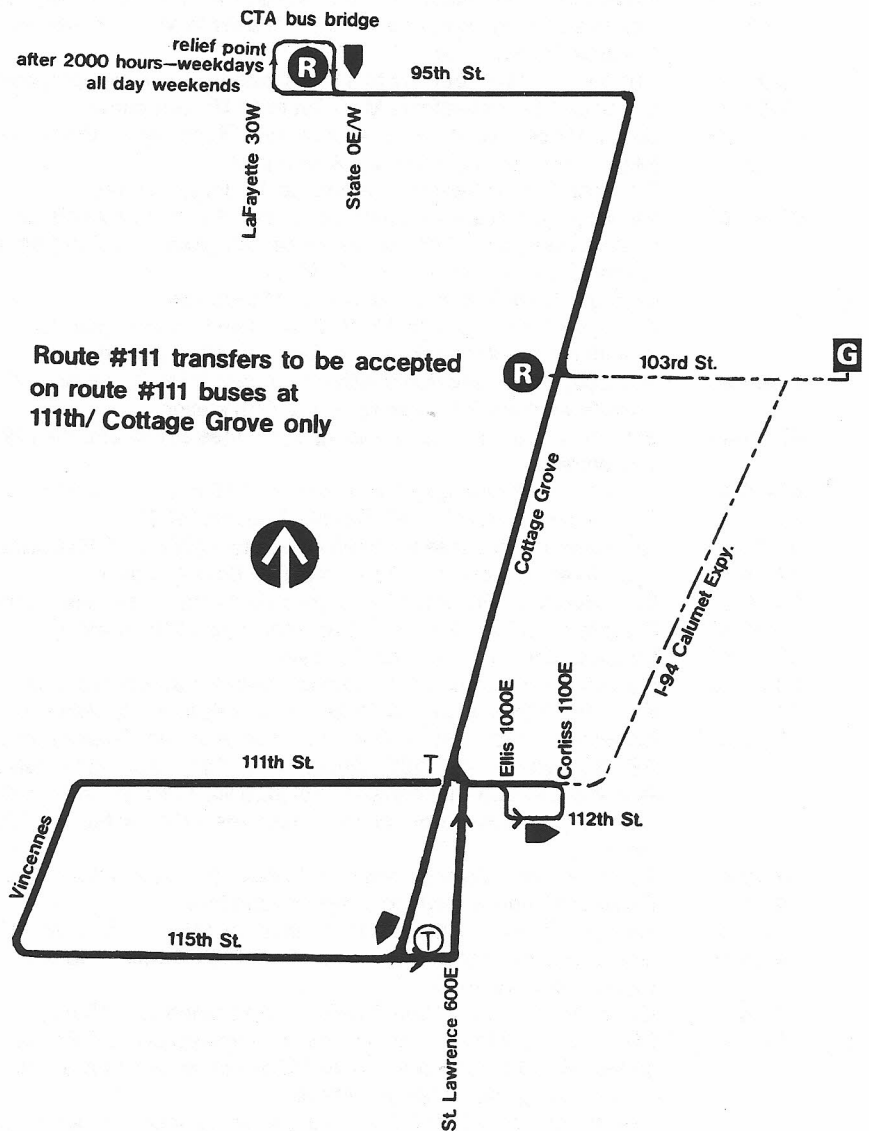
CTA bus bridge

relief point
after 2000 hours—weekdays
all day weekends

R

95th St.

LaFayette 30W

State 0E/W

Route #111 transfers to be accepted on route #111 buses at 111th/ Cottage Grove only

R

103rd St.

G

Cottage Grove

I-94 Calumet Expy.

Ellis 1000E

Corliss 1100E

111th St.

T

112th St.

Vincennes

115th St.

T

St Lawrence 600E